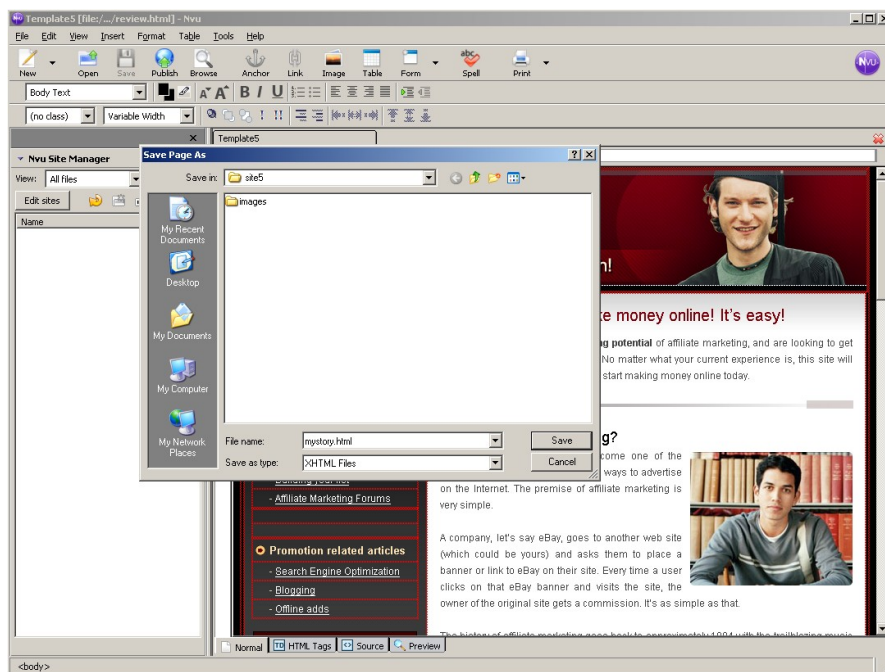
Template5 [file:/.../review.html] - Nvu

File Edit View Insert Format Table Tools Help

New Open Save Publish Browse Anchor Link Image Table Form Spell Print

Body Text

(no class) Variable Width

Nvu Site Manager

View: All files

Edit sites

Name

Template5

Save Page As

Save in: site5

images

My Recent Documents

Desktop

My Documents

My Computer

My Network Places

File name: mystory.html

Save as type: XHTML Files

Save

Cancel

n!

ke money online! It's easy!

g potential of affiliate marketing, and are looking to get No matter what your current experience is, this site will start making money online today.

g?

come one of the ways to advertise on the Internet. The premise of affiliate marketing is very simple.

A company, let's say eBay, goes to another web site (which could be yours) and asks them to place a banner or link to eBay on their site. Every time a user clicks on that eBay banner and visits the site, the owner of the original site gets a commission. It's as simple as that.

- Affiliate Marketing Forums

Promotion related articles

- Search Engine Optimization

- Blogging

- Offline adds

Normal HTML Tags Source Preview

<body>